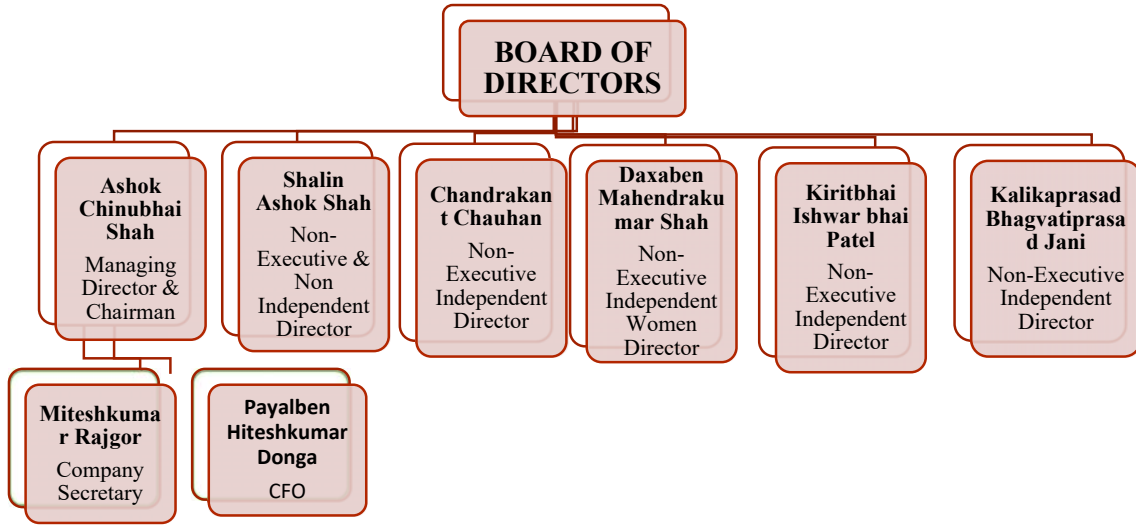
BOARD OF DIRECTORS

Ashok Chinubhai Shah
Managing Director & Chairman

Shalin Ashok Shah
Non-Executive & Non Independent Director

Chandrakant Chauhan
Non-Executive Independent Director

Daxaben Mahendrakumar Shah
Non-Executive Independent Women Director

Kiritbhai Ishwar bhai Patel
Non-Executive Independent Director

Kalikaprasad Bhagvatiprasad Jani
Non-Executive Independent Director

Miteshkumar Rajgor
Company Secretary

Payalben Hiteshkumar Donga
CFO